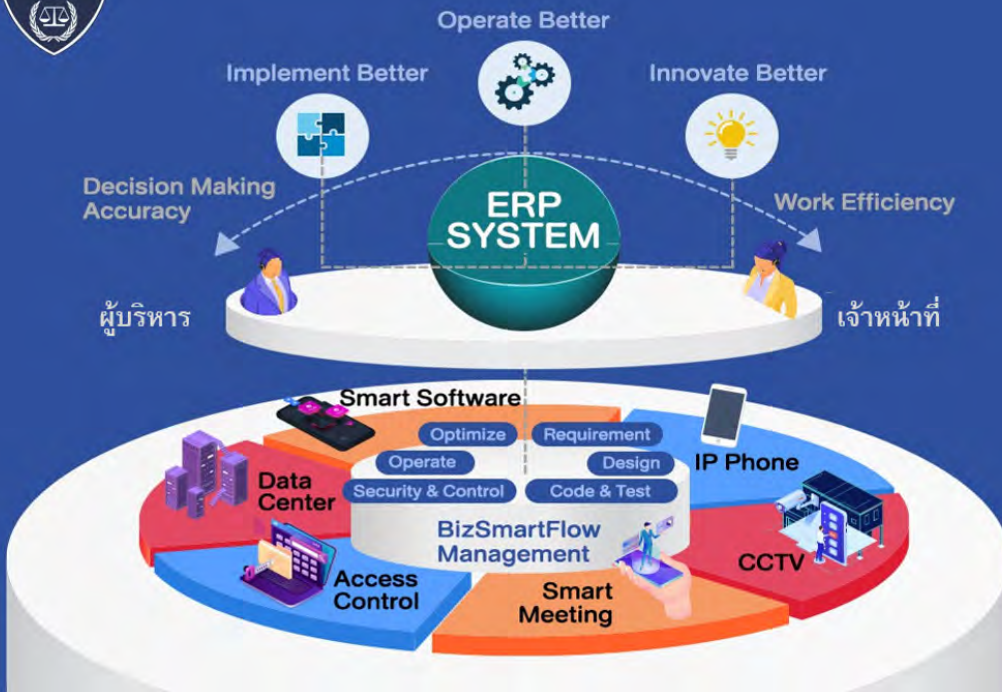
Operate Better

Implement Better

Innovate Better

Decision Making Accuracy

ERP SYSTEM

Work Efficiency

ผู้บริหาร

เจ้าหน้าที่

Smart Software

Optimize

Requirement

Operate

Design

Security & Control

Code & Test

BizSmartFlow Management

IP Phone

Data Center

CCTV

Access Control

Smart Meeting